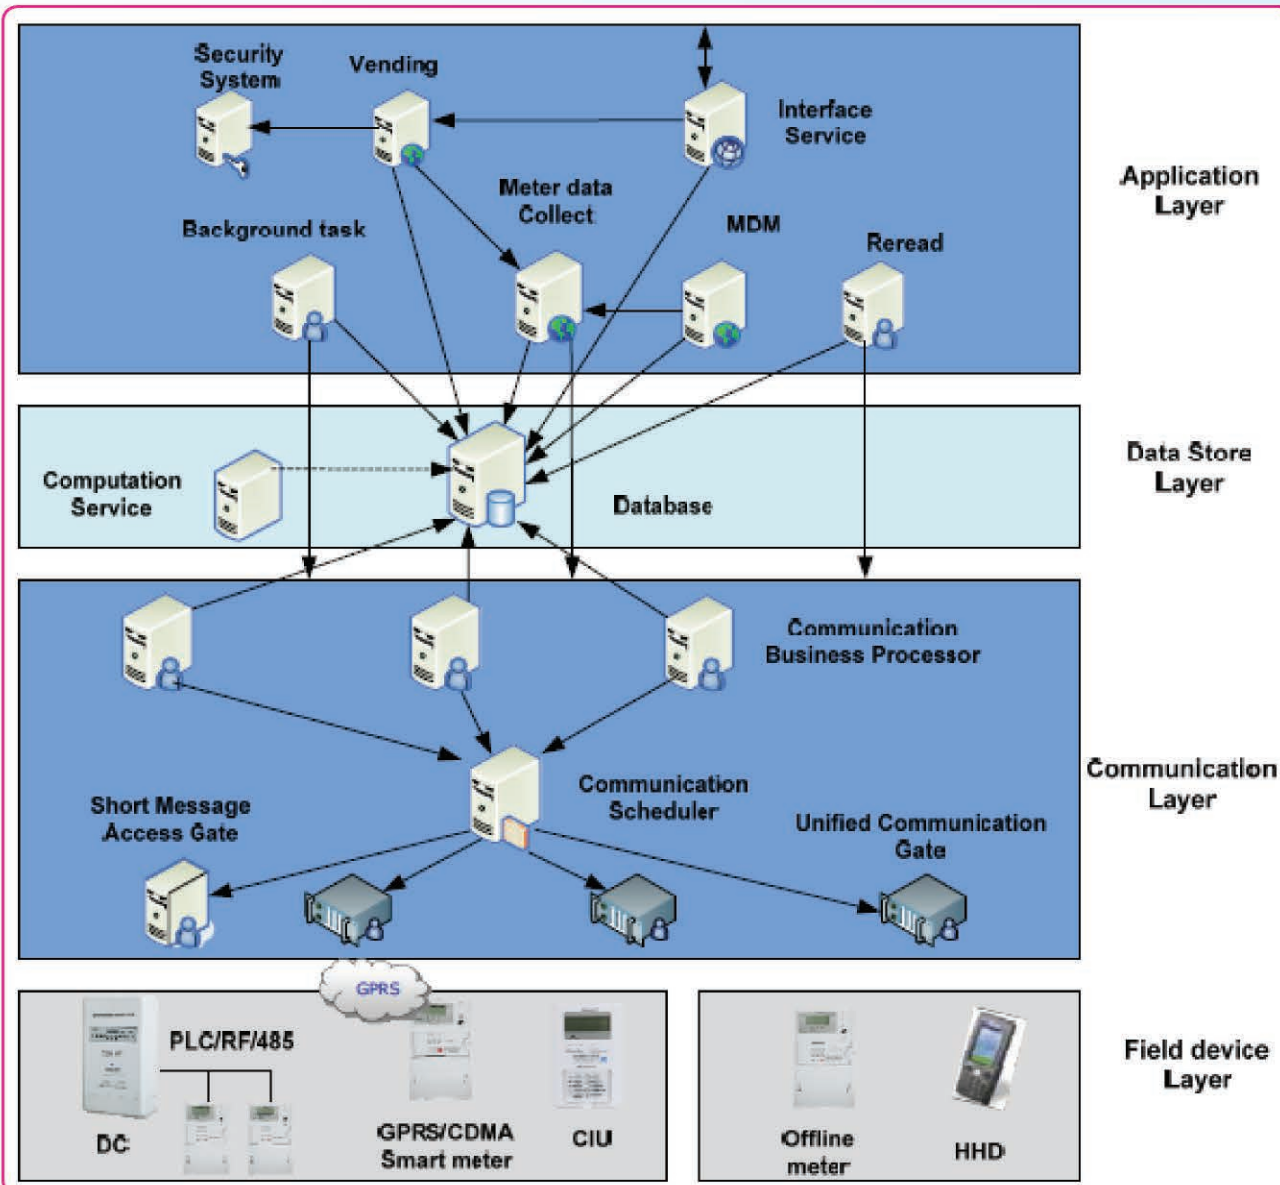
Security System

Vending

Interface Service

Meter data Collect

Background task

MDM

Reread

Application Layer

Computation Service

Database

Data Store Layer

Communication Business Processor

Short Message Access Gate

Communication Scheduler

Unified Communication Gate

Communication Layer

GPRS

PLC/RF/485

DC

GPRS/CDMA Smart meter

CIU

Offline meter

HHD

Field device Layer